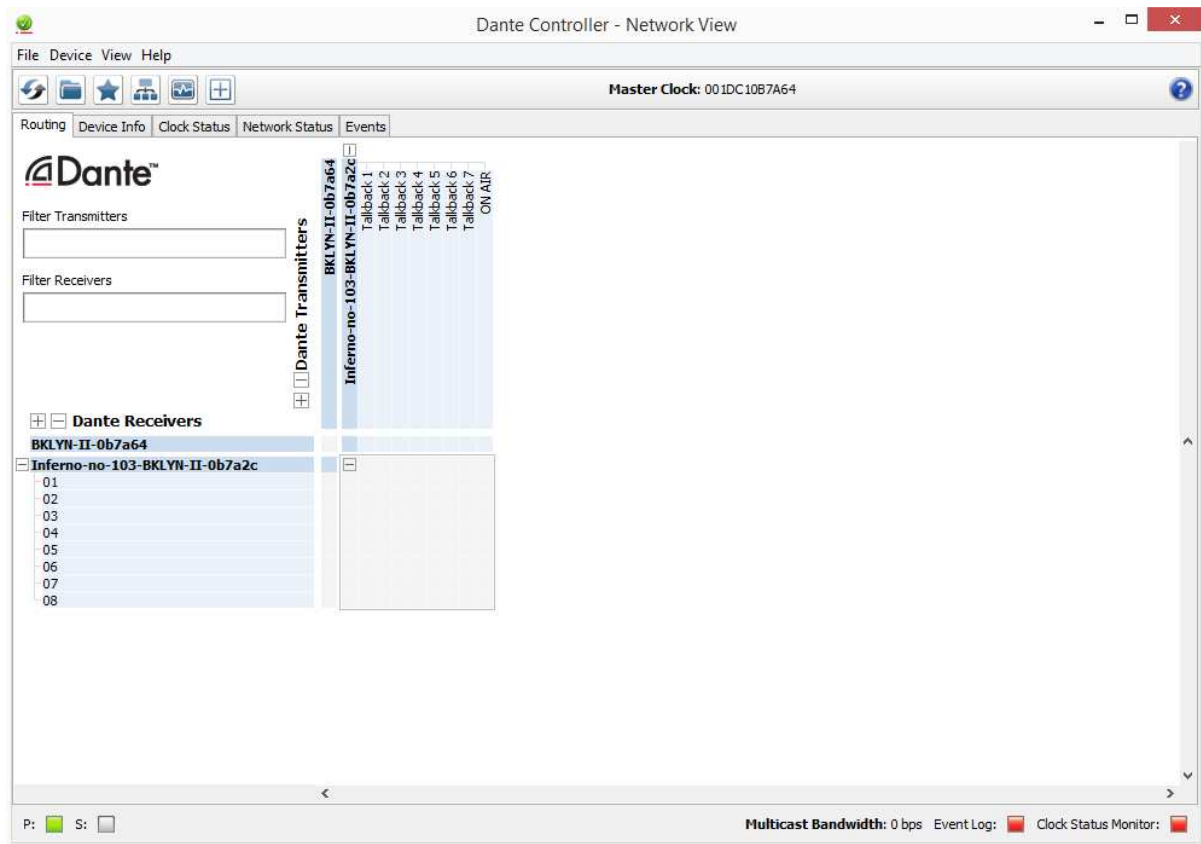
Dante Controller - Network View

File Device View Help

Master Clock: 001DC10B7A64

Routing | Device Info | Clock Status | Network Status | Events

Dante™

Filter Transmitters

Filter Receivers

Dante Transmitters

BKLYN-II-0b7a64

Inferno-no-103-BKLYN-II-0b7a2c

Talkback 1
Talkback 2
Talkback 3
Talkback 4
Talkback 5
Talkback 6
Talkback 7
ON AIR

Dante Receivers

BKLYN-II-0b7a64

Inferno-no-103-BKLYN-II-0b7a2c

01
02
03
04
05
06
07
08

P: S:

Multicast Bandwidth: 0 bps Event Log: Clock Status Monitor: